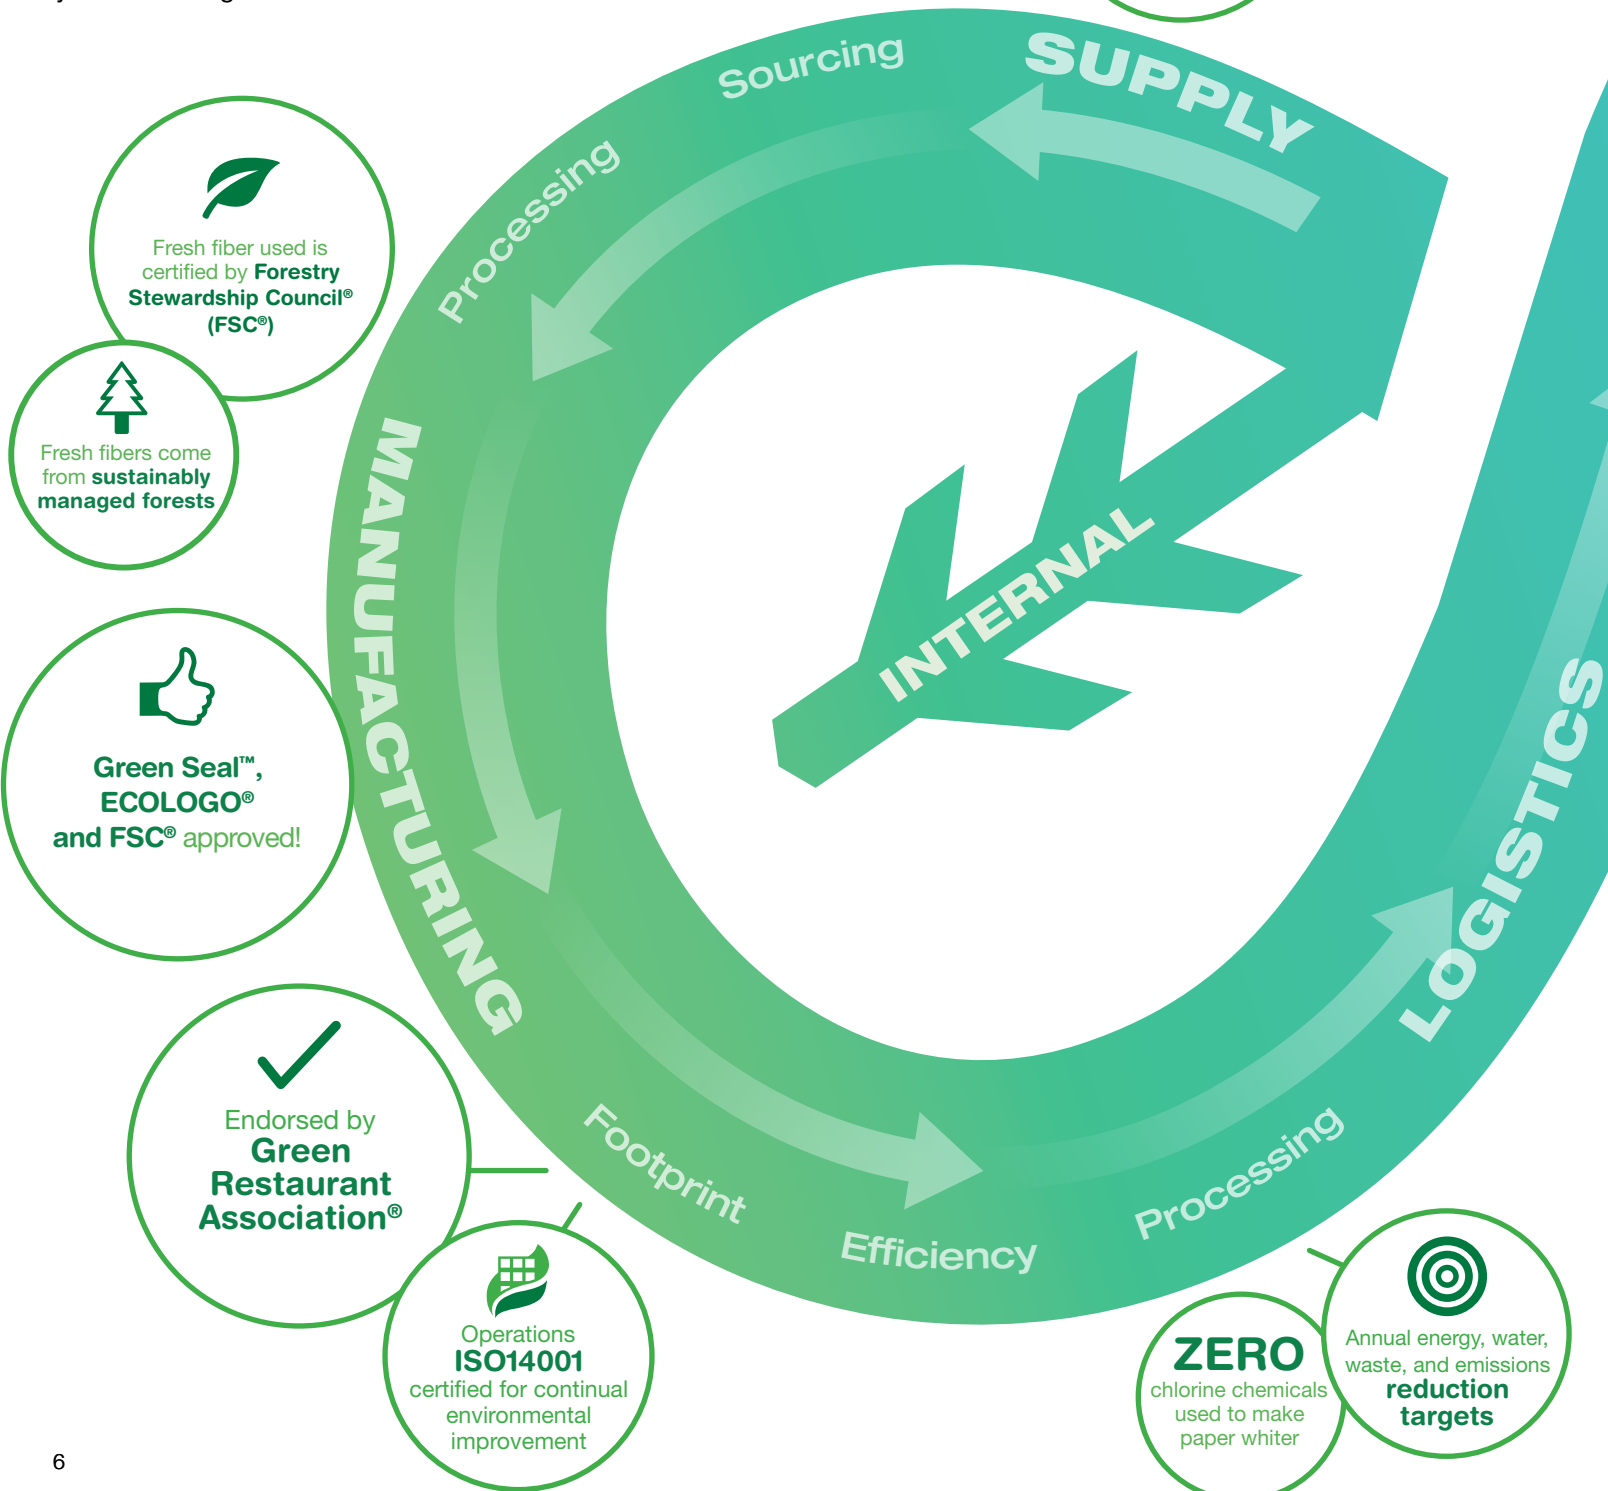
Sourcing

SUPPLY

Processing

Fresh fiber used is certified by Forestry Stewardship Council® (FSC®)

Fresh fibers come from sustainably managed forests

MANUFACTURING

INTERNAL

Green Seal™, ECOLOGO® and FSC® approved!

LOGISTICS

Endorsed by Green Restaurant Association®

Footprint

Efficiency

Processing

Operations ISO14001 certified for continual environmental improvement

ZERO chlorine chemicals used to make paper whiter

Annual energy, water, waste, and emissions reduction targets

6